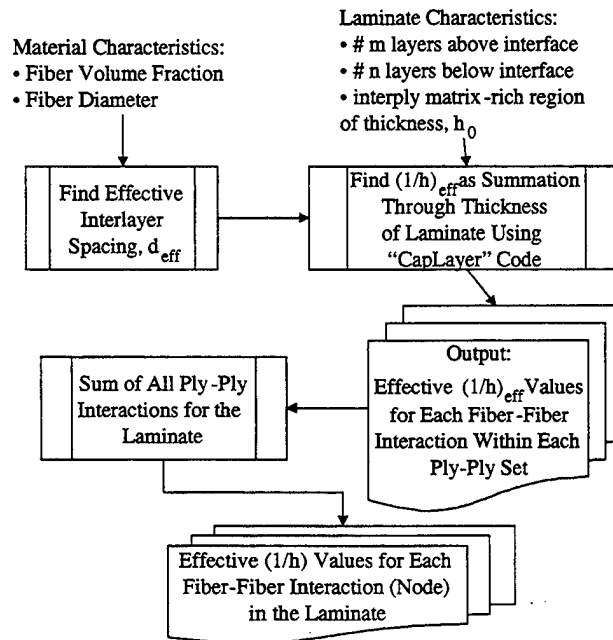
Material Characteristics:
• Fiber Volume Fraction
• Fiber Diameter

Laminate Characteristics:
• # m layers above interface
• # n layers below interface
• interply matrix-rich region of thickness, $h_0$

Find Effective Interlayer Spacing, $d_{eff}$

Find $(1/h)_{eff}$ as Summation Through Thickness of Laminate Using "CapLayer" Code

Output:
Effective $(1/h)_{eff}$ Values for Each Fiber-Fiber Interaction Within Each Ply-Ply Set

Sum of All Ply-Ply Interactions for the Laminate

Effective (1/h) Values for Each Fiber-Fiber Interaction (Node) in the Laminate